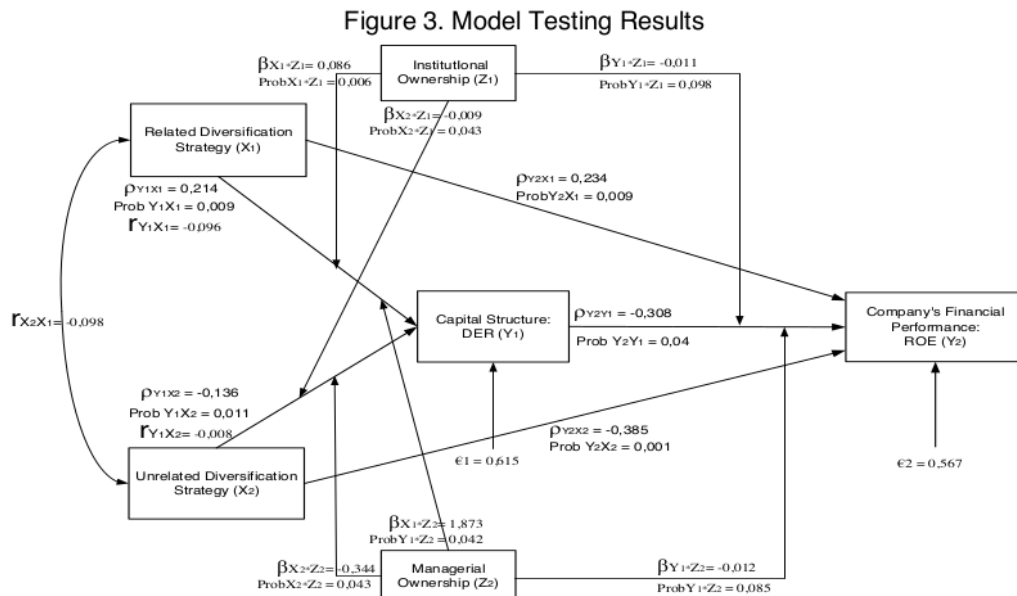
Figure 3. Model Testing Results

$\beta_{X_1*Z_1} = 0,086$
$Prob_{X_1*Z_1} = 0,006$

Institutional Ownership ($Z_1$)

$\beta_{Y_1*Z_1} = -0,011$
$Prob_{Y_1*Z_1} = 0,098$

Related Diversification Strategy ($X_1$)

$\beta_{X_2*Z_1} = -0,009$
$Prob_{X_2*Z_1} = 0,043$

$\rho_{Y_2X_1} = 0,234$
$Prob Y_2X_1 = 0,009$

$\rho_{Y_1X_1} = 0,214$
$Prob\ Y_1X_1 = 0,009$
$r_{Y_1X_1} = -0,096$

$r_{X_2X_1} = -0,098$

Capital Structure: DER ($Y_1$)

$\rho_{Y_2Y_1} = -0,308$
$Prob\ Y_2Y_1 = 0,04$

Company's Financial Performance: ROE ($Y_2$)

$\rho_{Y_1X_2} = -0,136$
$Prob\ Y_1X_2 = 0,011$
$r_{Y_1X_2} = -0,008$

$\rho_{Y_2X_2} = -0,385$
$Prob\ Y_2X_2 = 0,001$

$\epsilon_1 = 0,615$

$\epsilon_2 = 0,567$

Unrelated Diversification Strategy ($X_2$)

$\beta_{X_1*Z_2} = 1,873$
$Prob_{Y_1*Z_2} = 0,042$

$\beta_{X_2*Z_2} = -0,344$
$Prob_{X_2*Z_2} = 0,043$

Managerial Ownership ($Z_2$)

$\beta_{Y_1*Z_2} = -0,012$
$Prob_{Y_1*Z_2} = 0,085$